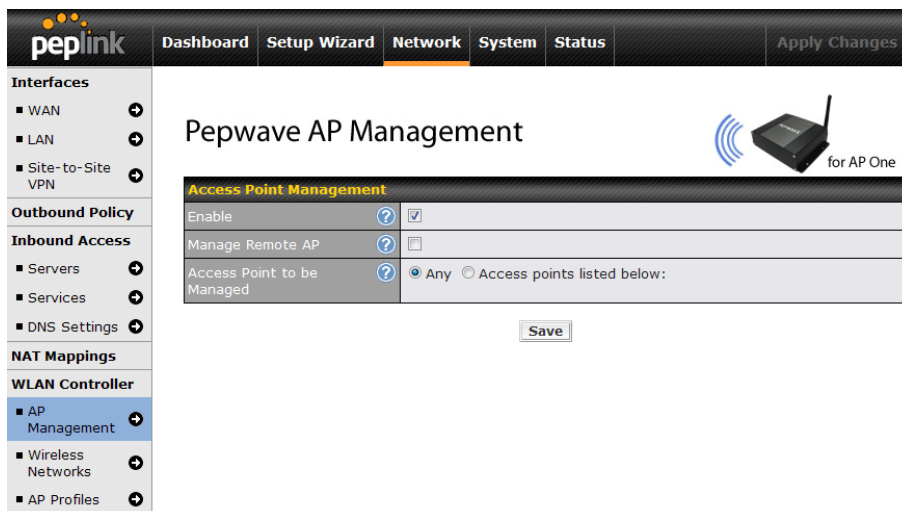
peplink

Dashboard Setup Wizard Network System Status Apply Changes

Interfaces
WAN
LAN
Site-to-Site VPN
Outbound Policy
Inbound Access
Servers
Services
DNS Settings
NAT Mappings
WLAN Controller
AP Management
Wireless Networks
AP Profiles

Pepwave AP Management

for AP One

| Access Point Management | |
|---|---|
| Enable | ☑ |
| Manage Remote AP | ☐ |
| Access Point to be Managed | ◉ Any ○ Access points listed below: |

Save